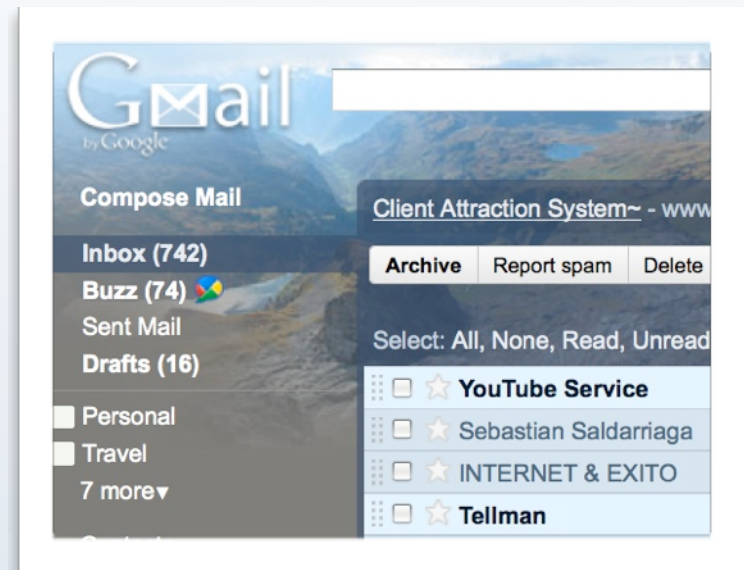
Gmail
by Google

Compose Mail

Inbox (742)
Buzz (74)
Sent Mail
Drafts (16)

Personal
Travel
7 more▾

Client Attraction System~ - www

Archive | Report spam | Delete

Select: All, None, Read, Unread

YouTube Service
Sebastian Saldarriaga
INTERNET & EXITO
Tellman